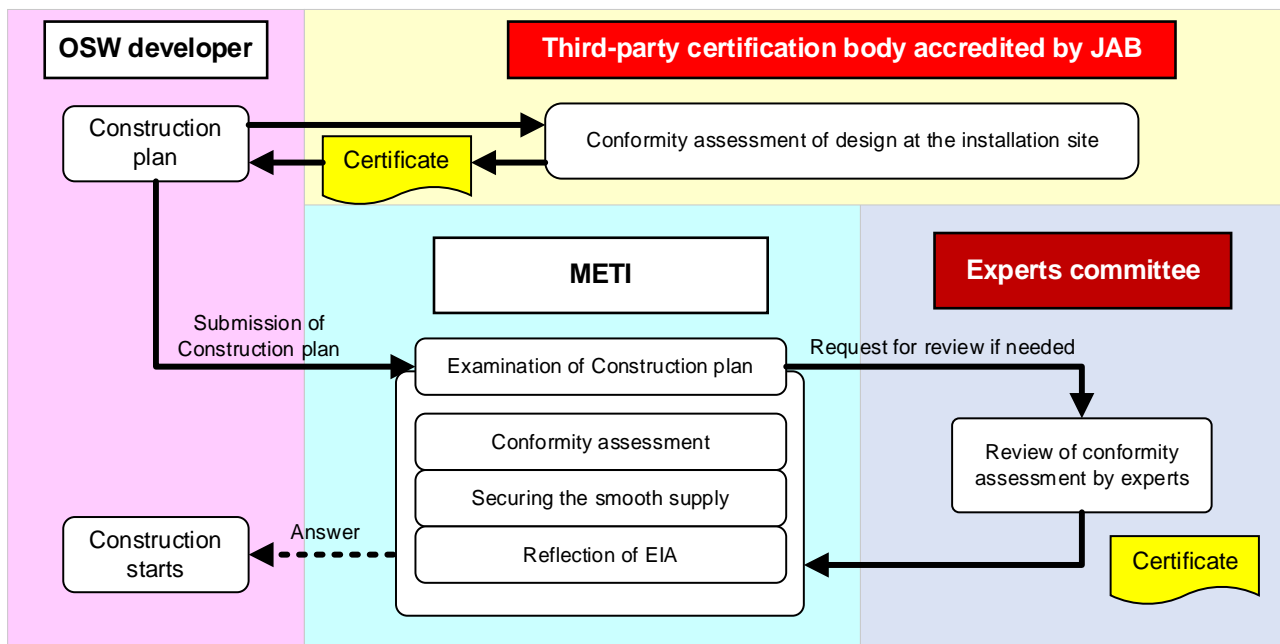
OSW developer

Third-party certification body accredited by JAB

Construction plan

Conformity assessment of design at the installation site

Certificate

METI

Experts committee

Submission of Construction plan

Examination of Construction plan

Request for review if needed

Conformity assessment

Securing the smooth supply

Reflection of EIA

Review of conformity assessment by experts

Construction starts

Answer

Certificate